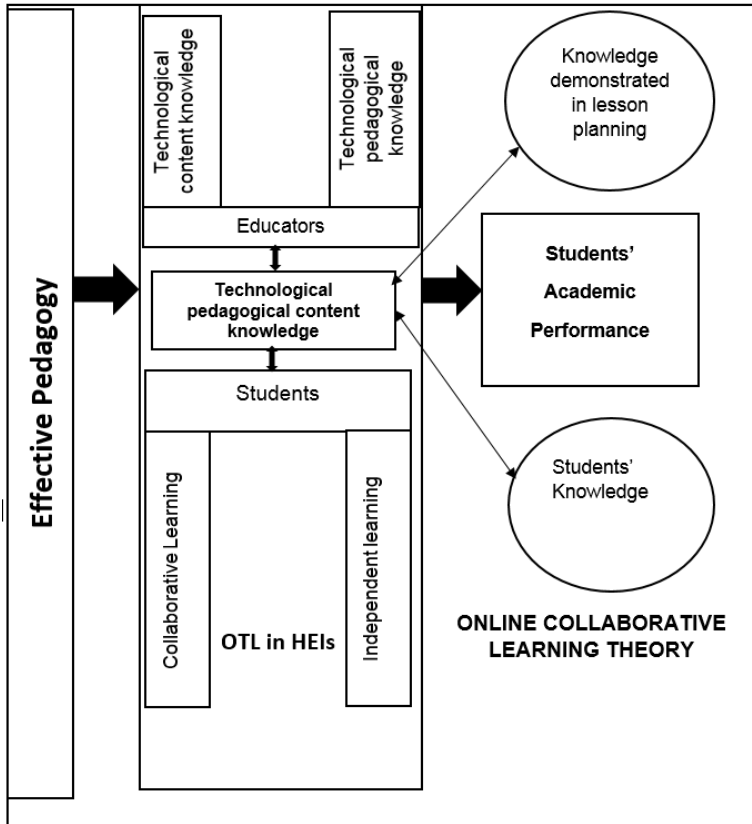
Effective Pedagogy

Technological content knowledge

Technological pedagogical knowledge

Educators

Technological pedagogical content knowledge

Students

Collaborative Learning

OTL in HEIs

Independent learning

Knowledge demonstrated in lesson planning

Students' Academic Performance

Students' Knowledge

ONLINE COLLABORATIVE LEARNING THEORY